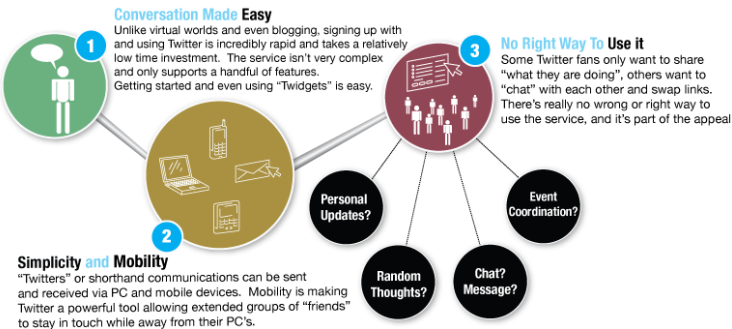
1

Conversation Made Easy

Unlike virtual worlds and even blogging, signing up with and using Twitter is incredibly rapid and takes a relatively low time investment. The service isn't very complex and only supports a handful of features. Getting started and even using "Twidgets" is easy.

3

No Right Way To Use it

Some Twitter fans only want to share "what they are doing", others want to "chat" with each other and swap links. There's really no wrong or right way to use the service, and it's part of the appeal

Personal Updates?

Event Coordination?

2

Simplicity and Mobility

"Twitters" or shorthand communications can be sent and received via PC and mobile devices. Mobility is making Twitter a powerful tool allowing extended groups of "friends" to stay in touch while away from their PC's.

Random Thoughts?

Chat? Message?